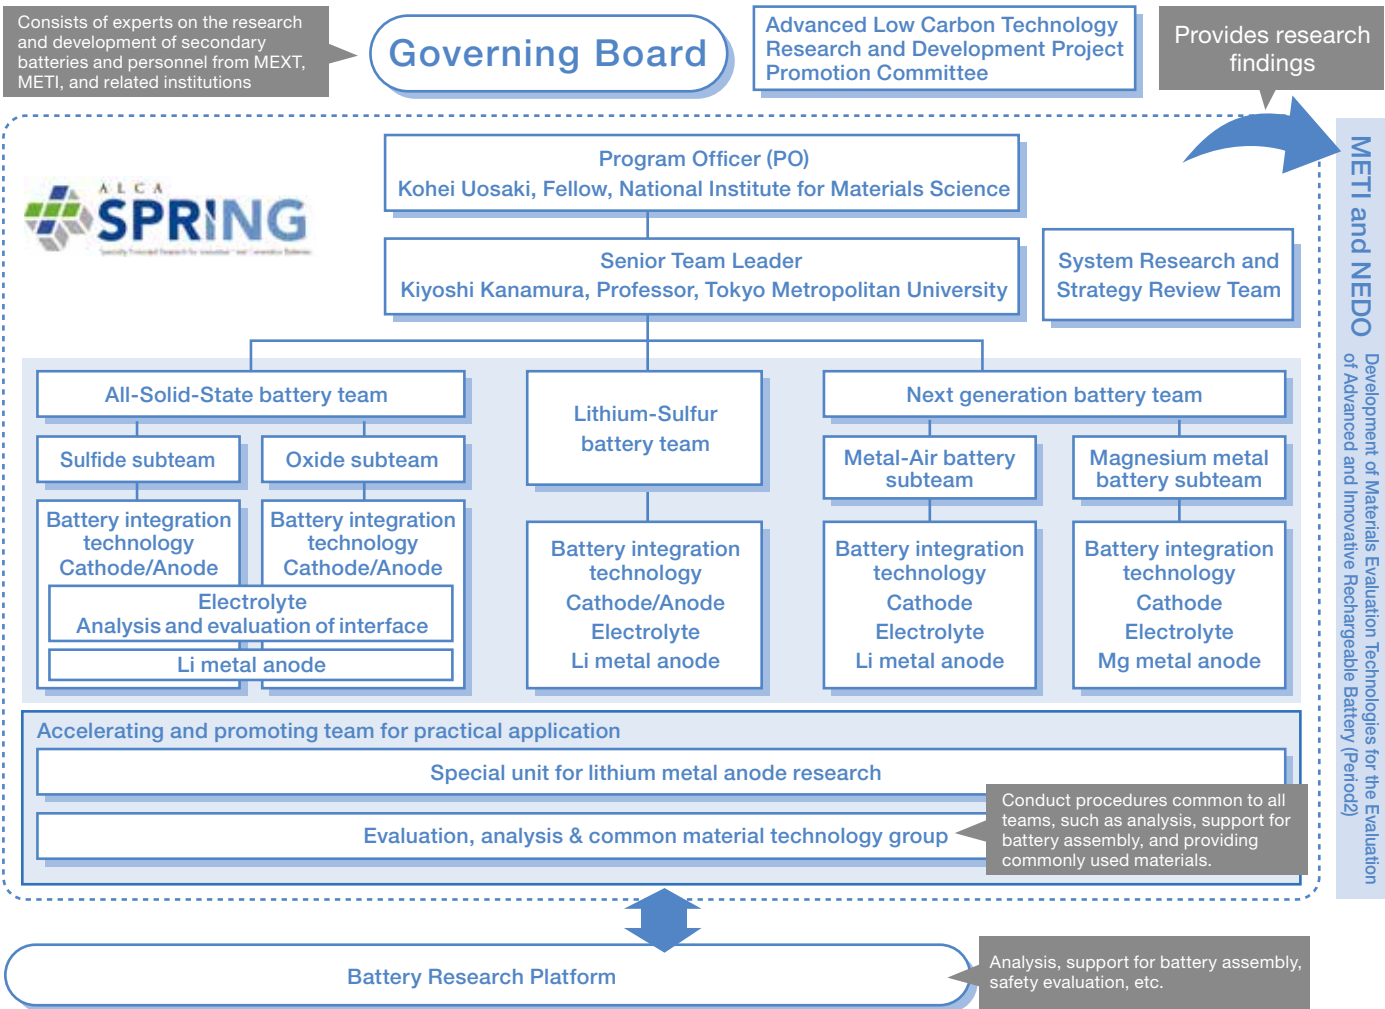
Consists of experts on the research and development of secondary batteries and personnel from MEXT, METI, and related institutions

Governing Board

Advanced Low Carbon Technology Research and Development Project Promotion Committee

Provides research findings

METI and NEDO

Development of Materials Evaluation Technologies for the Evaluation of Advanced and Innovative Rechargeable Battery (Period2)

ALCA SPRING

Program Officer (PO)
Kohei Uosaki, Fellow, National Institute for Materials Science

Senior Team Leader
Kiyoshi Kanamura, Professor, Tokyo Metropolitan University

System Research and Strategy Review Team

All-Solid-State battery team

Sulfide subteam

Battery integration technology
Cathode/Anode

Oxide subteam

Battery integration technology
Cathode/Anode

Electrolyte
Analysis and evaluation of interface

Li metal anode

Lithium-Sulfur battery team

Battery integration technology
Cathode/Anode
Electrolyte
Li metal anode

Next generation battery team

Metal-Air battery subteam

Battery integration technology
Cathode
Electrolyte
Li metal anode

Magnesium metal battery subteam

Battery integration technology
Cathode
Electrolyte
Mg metal anode

Accelerating and promoting team for practical application

Special unit for lithium metal anode research

Evaluation, analysis & common material technology group

Conduct procedures common to all teams, such as analysis, support for battery assembly, and providing commonly used materials.

Battery Research Platform

Analysis, support for battery assembly, safety evaluation, etc.